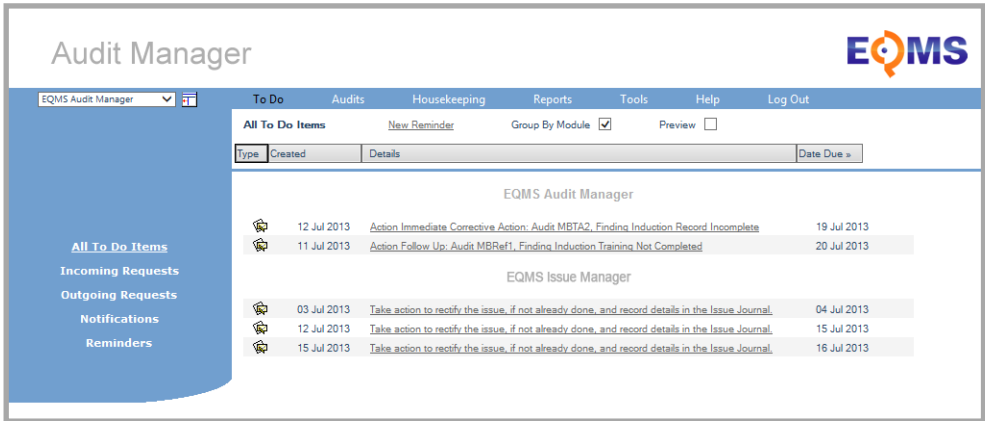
Audit Manager

EQMS

EQMS Audit Manager

To Do Audits Housekeeping Reports Tools Help Log Out

All To Do Items New Reminder Group By Module ☑ Preview ☐

| Type | Created | Details | Date Due » |
|---|---|---|---|

EQMS Audit Manager

| | 12 Jul 2013 | Action Immediate Corrective Action: Audit MBTA2, Finding Induction Record Incomplete | 19 Jul 2013 |
|---|---|---|---|
| | 11 Jul 2013 | Action Follow Up: Audit MBRef1, Finding Induction Training Not Completed | 20 Jul 2013 |

EQMS Issue Manager

| | 03 Jul 2013 | Take action to rectify the issue, if not already done, and record details in the Issue Journal. | 04 Jul 2013 |
|---|---|---|---|
| | 12 Jul 2013 | Take action to rectify the issue, if not already done, and record details in the Issue Journal. | 15 Jul 2013 |
| | 15 Jul 2013 | Take action to rectify the issue, if not already done, and record details in the Issue Journal. | 16 Jul 2013 |

All To Do Items
Incoming Requests
Outgoing Requests
Notifications
Reminders